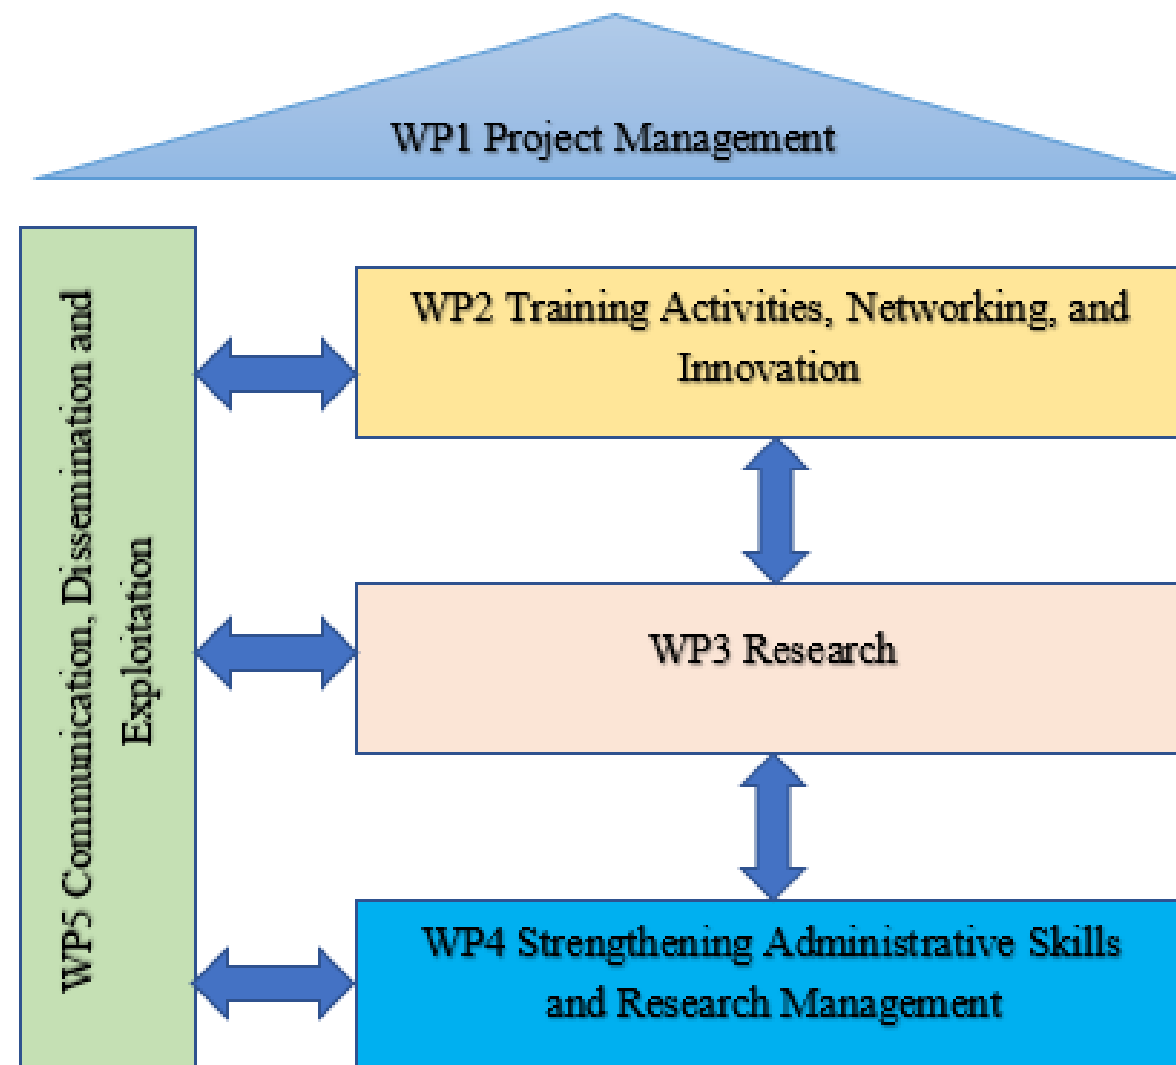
WP1 Project Management

WP5 Communication, Dissemination and Exploitation

WP2 Training Activities, Networking, and Innovation

WP3 Research

WP4 Strengthening Administrative Skills and Research Management